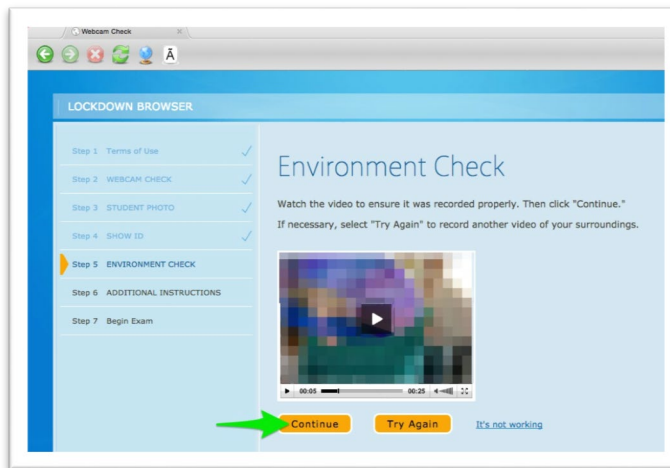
Webcam Check

LOCKDOWN BROWSER

Step 1 Terms of Use
Step 2 WEBCAM CHECK
Step 3 STUDENT PHOTO
Step 4 SHOW ID
Step 5 ENVIRONMENT CHECK
Step 6 ADDITIONAL INSTRUCTIONS
Step 7 Begin Exam

Environment Check

Watch the video to ensure it was recorded properly. Then click "Continue."

If necessary, select "Try Again" to record another video of your surroundings.

00:05 00:25

Continue Try Again It's not working